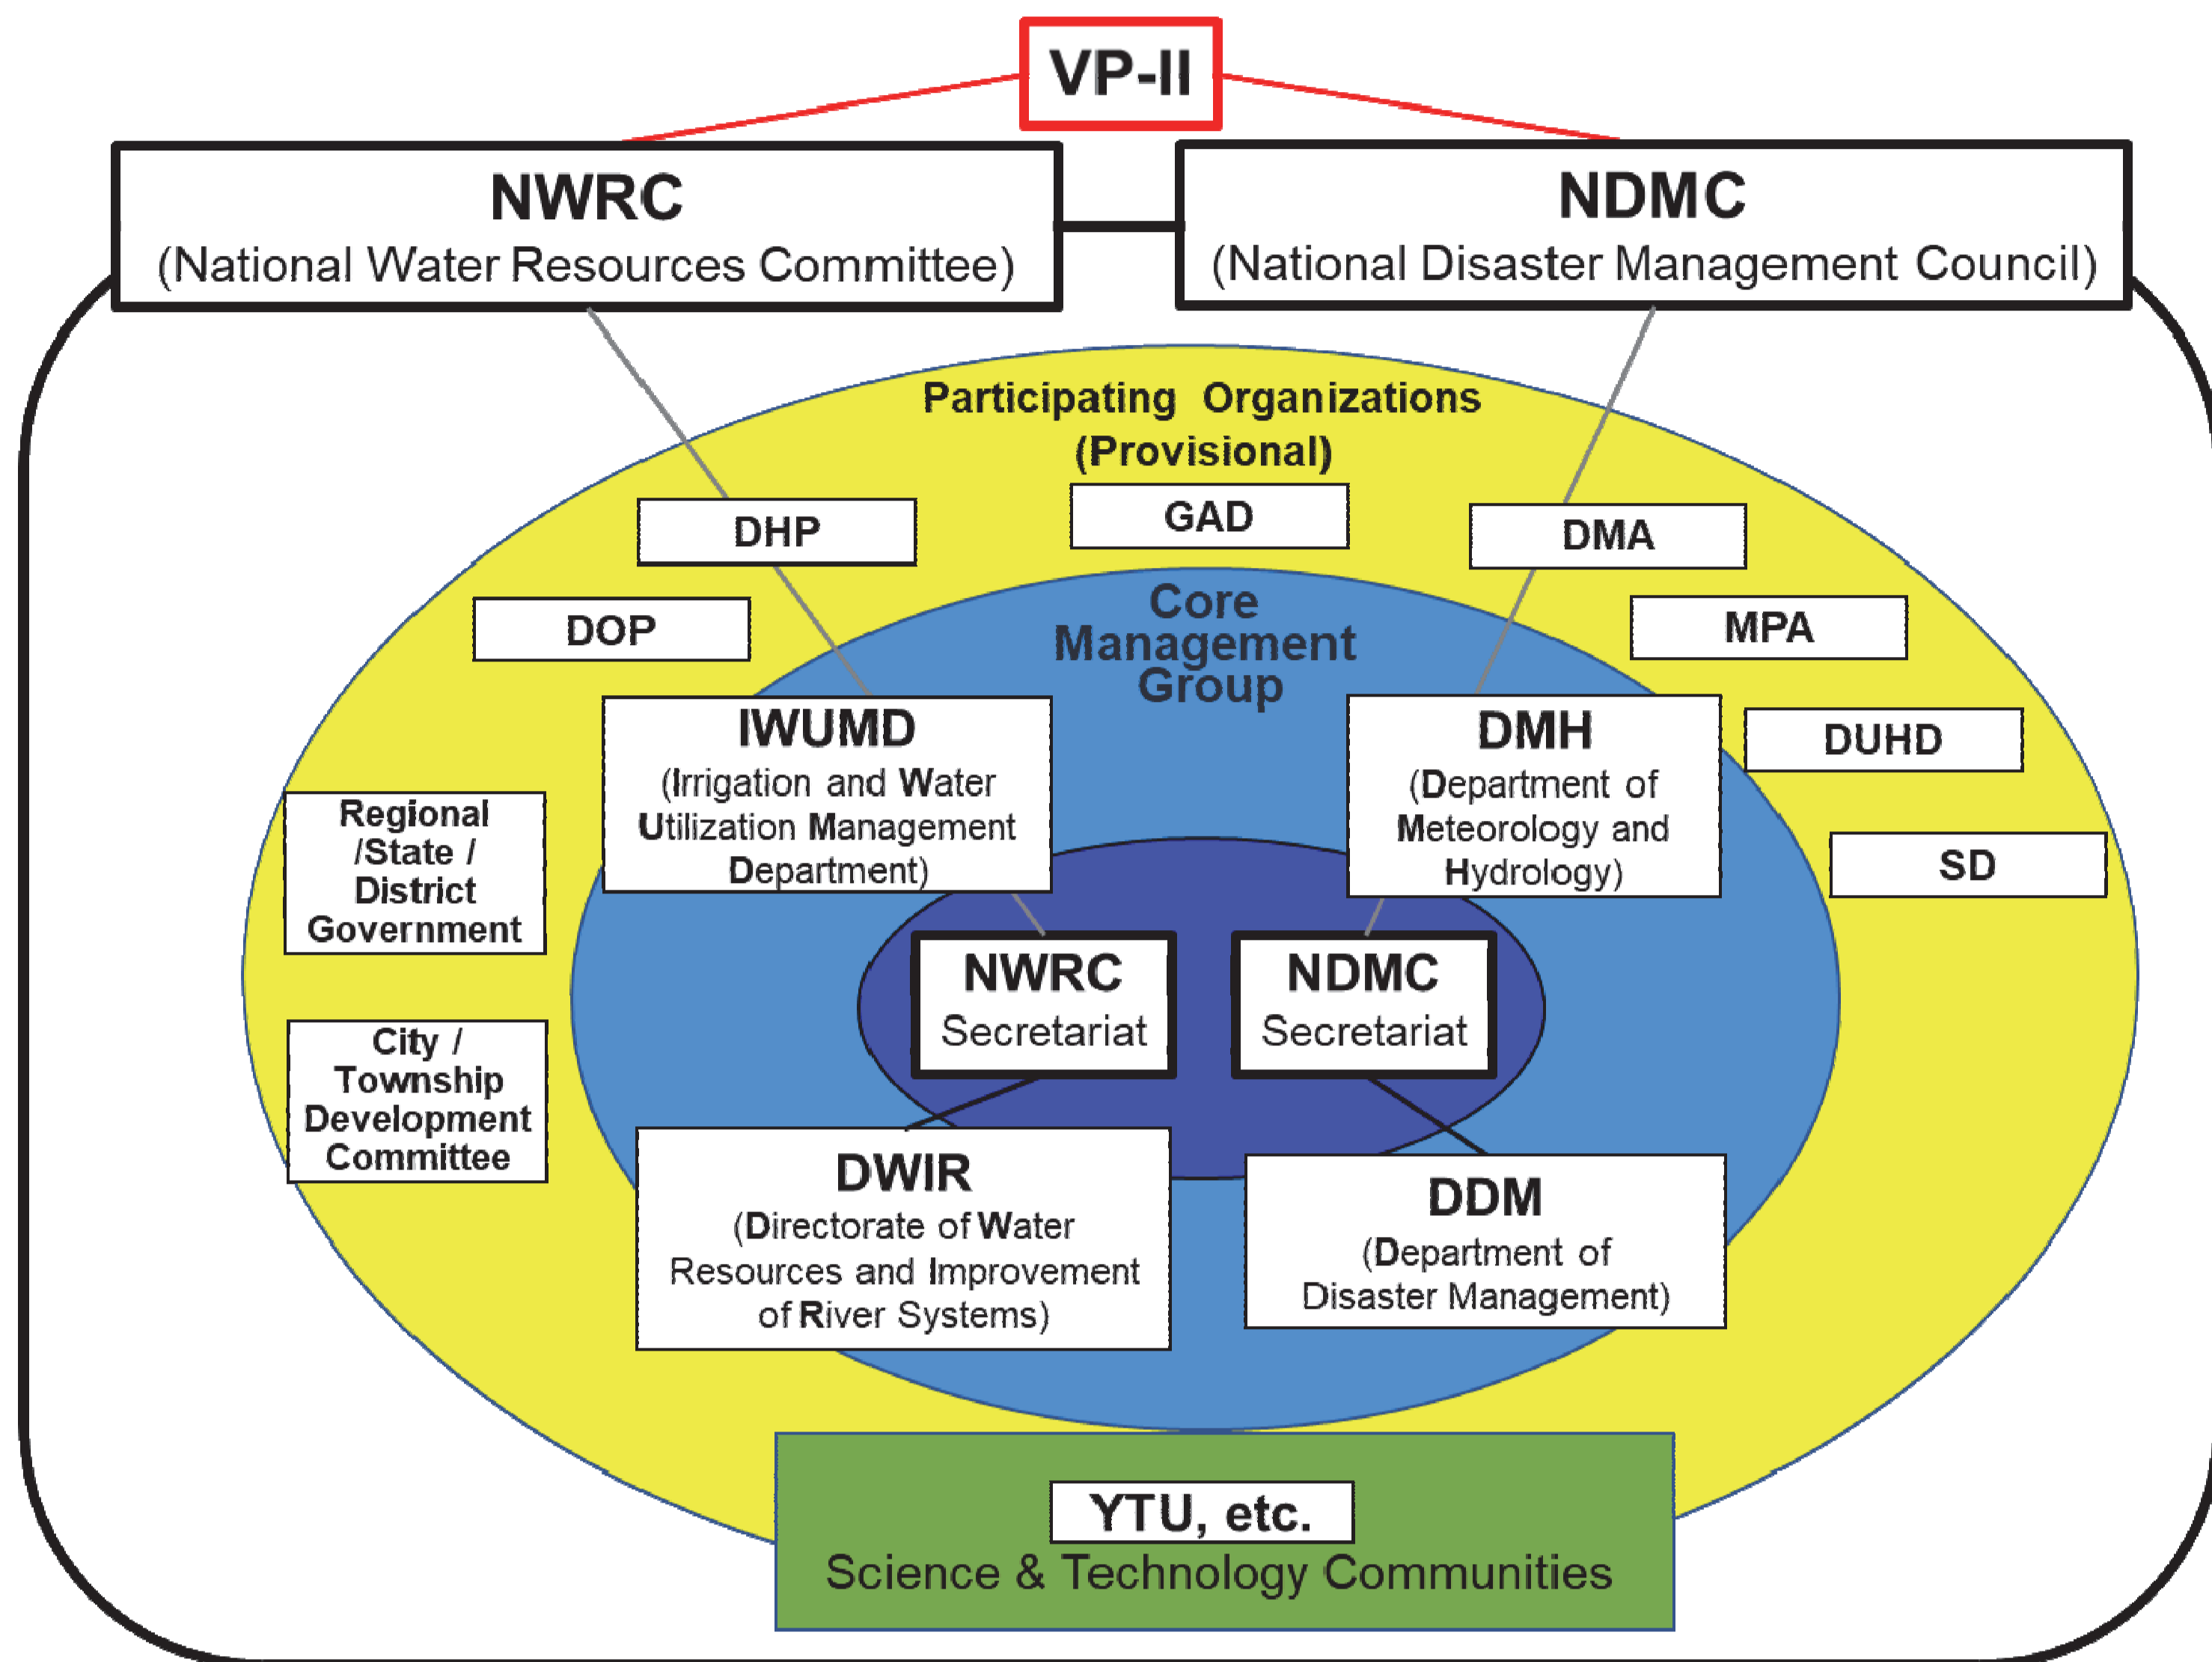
VP-II

NWRC
(National Water Resources Committee)

NDMC
(National Disaster Management Council)

Participating Organizations
(Provisional)

DHP

GAD

DMA

DOP

MPA

Core Management Group

IWUMD
(Irrigation and Water Utilization Management Department)

DMH
(Department of Meteorology and Hydrology)

DUHD

Regional /State / District Government

SD

NWRC
Secretariat

NDMC
Secretariat

City / Township Development Committee

DWIR
(Directorate of Water Resources and Improvement of River Systems)

DDM
(Department of Disaster Management)

YTU, etc.
Science & Technology Communities